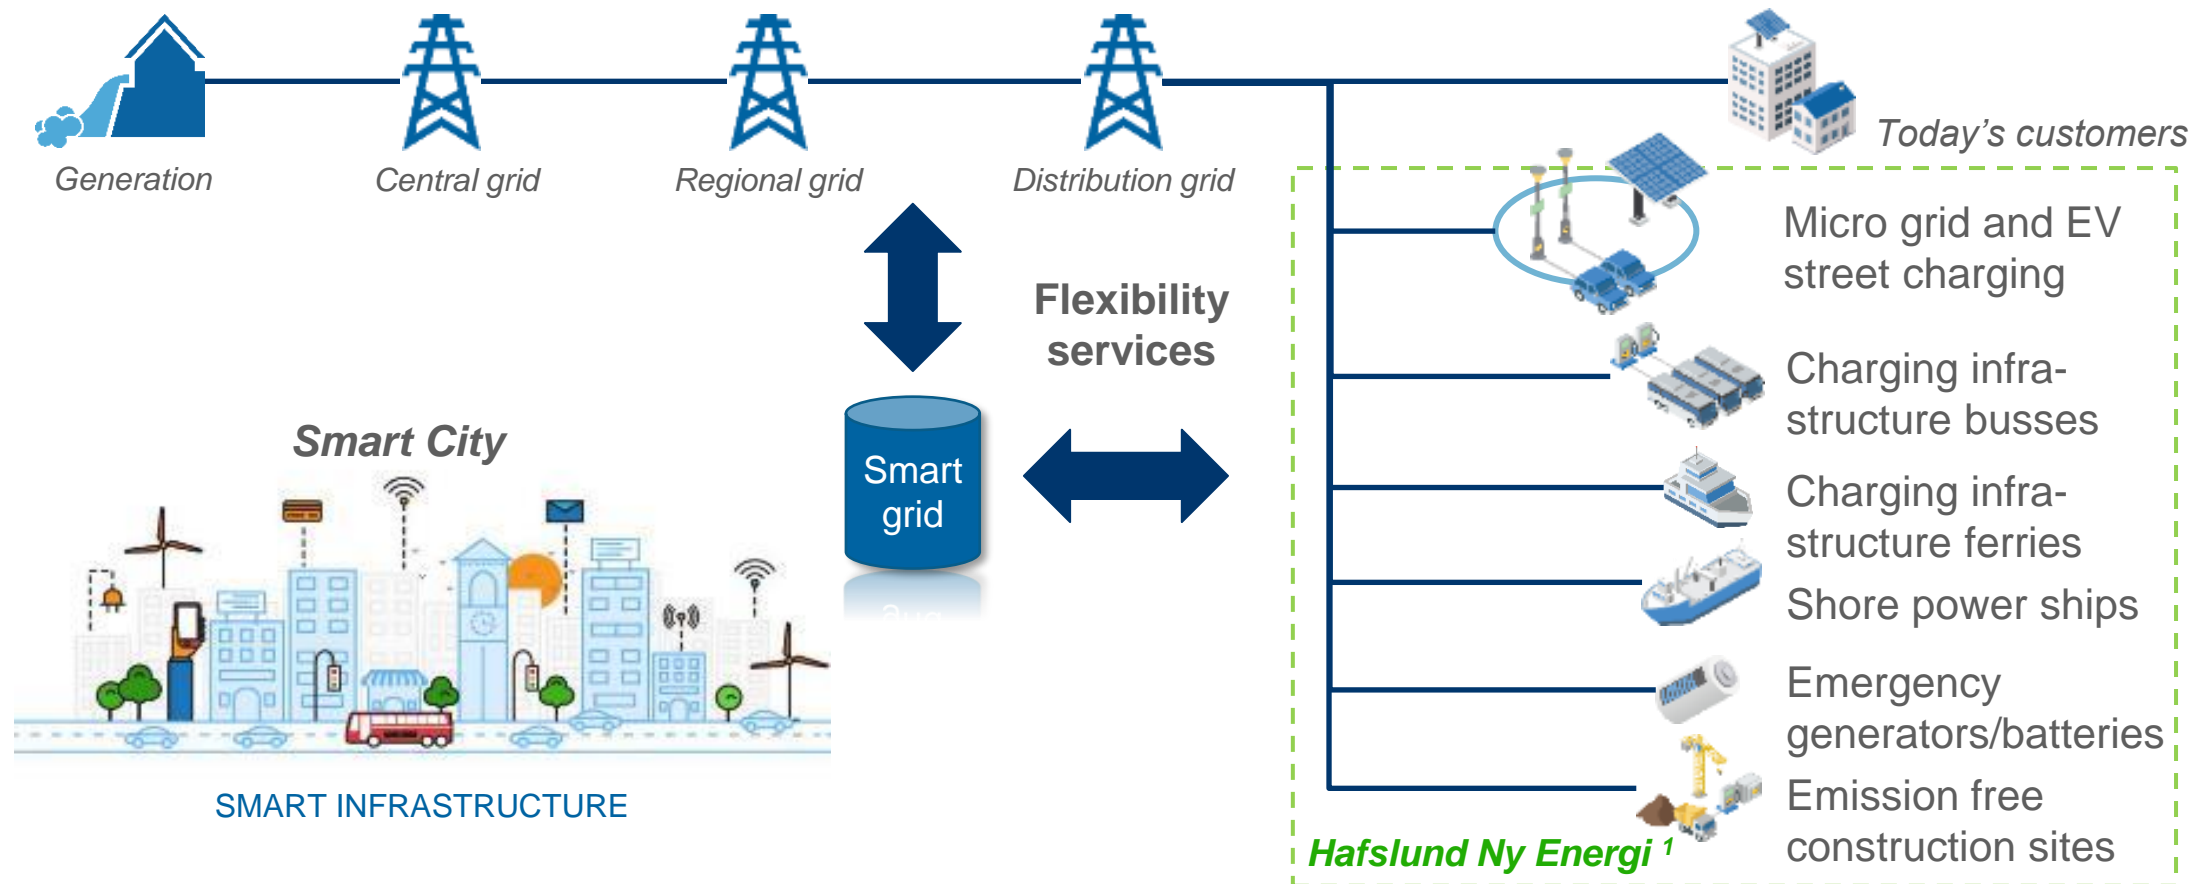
Generation

Central grid

Regional grid

Distribution grid

Today's customers

Micro grid and EV street charging

Flexibility services

Charging infrastructure busses

Smart City

Smart grid

Charging infrastructure ferries

Shore power ships

Emergency generators/batteries

Emission free construction sites

SMART INFRASTRUCTURE

Hafslund Ny Energi $^1$